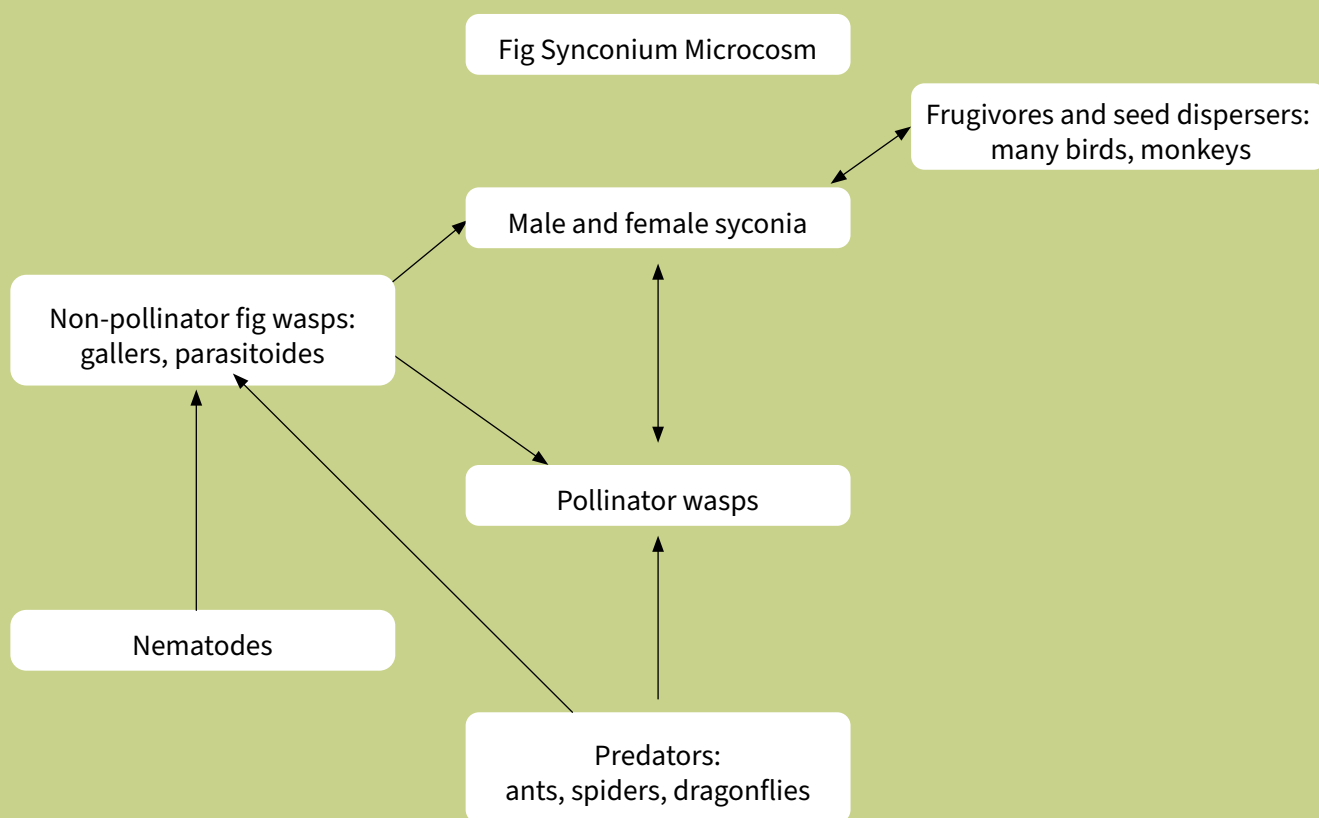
Fig Synconium Microcosm

Frugivores and seed dispersers: many birds, monkeys

Male and female syconia

Non-pollinator fig wasps: gallers, parasitoides

Pollinator wasps

Nematodes

Predators: ants, spiders, dragonflies